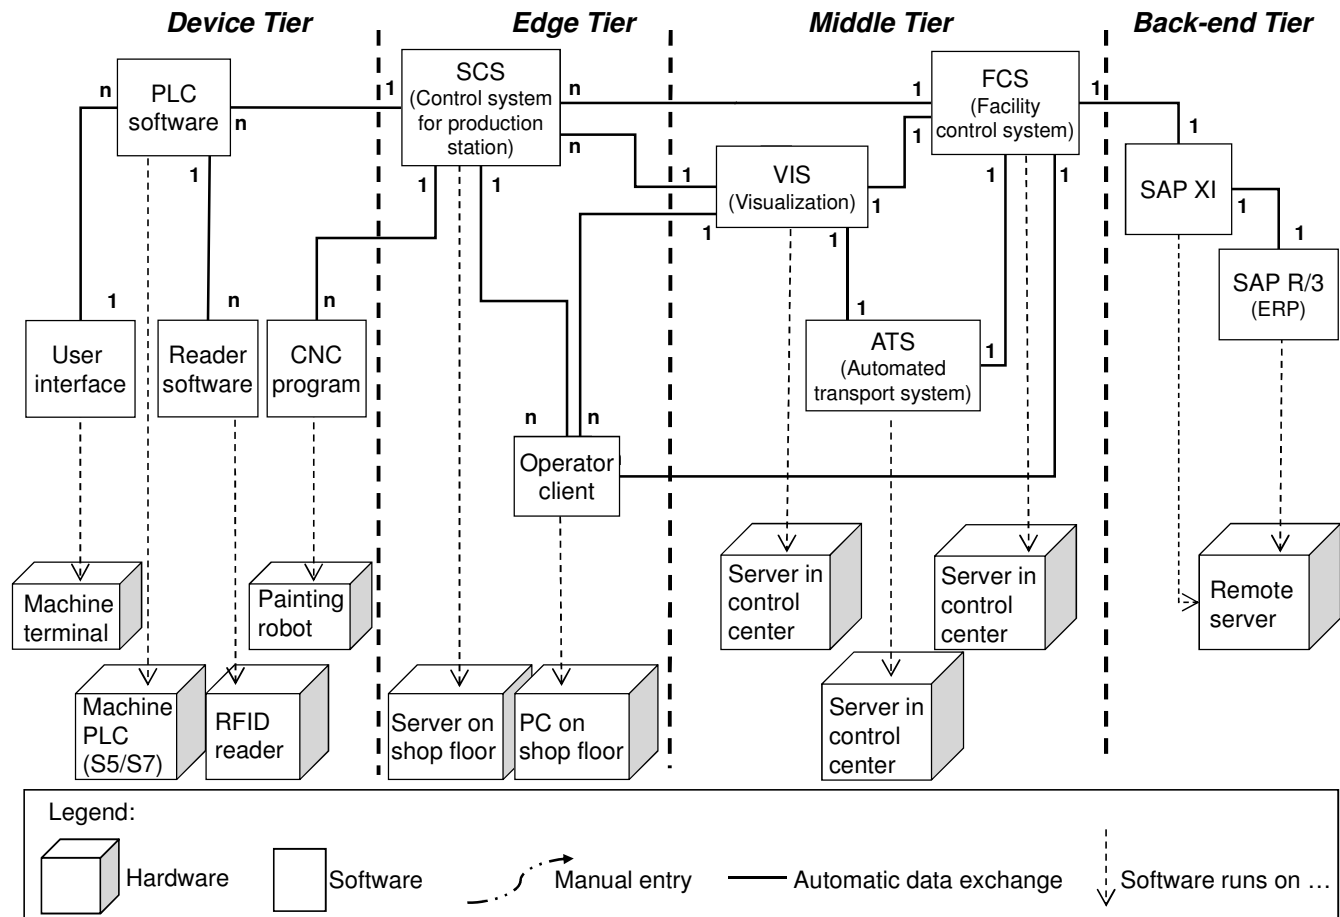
Device Tier

Edge Tier

Middle Tier

Back-end Tier

PLC software

n

n

1

1

SCS (Control system for production station)

n

n

1

1

FCS (Facility control system)

1

1

1

1

1

VIS (Visualization)

1

1

1

1

SAP XI

1

1

SAP R/3 (ERP)

1

User interface

n

Reader software

n

CNC program

1

ATS (Automated transport system)

1

n

n

Operator client

Machine terminal

Painting robot

Machine PLC (S5/S7)

RFID reader

Server on shop floor

PC on shop floor

Server in control center

Server in control center

Server in control center

Remote server

Legend:

Hardware

Software

Manual entry

Automatic data exchange

Software runs on …